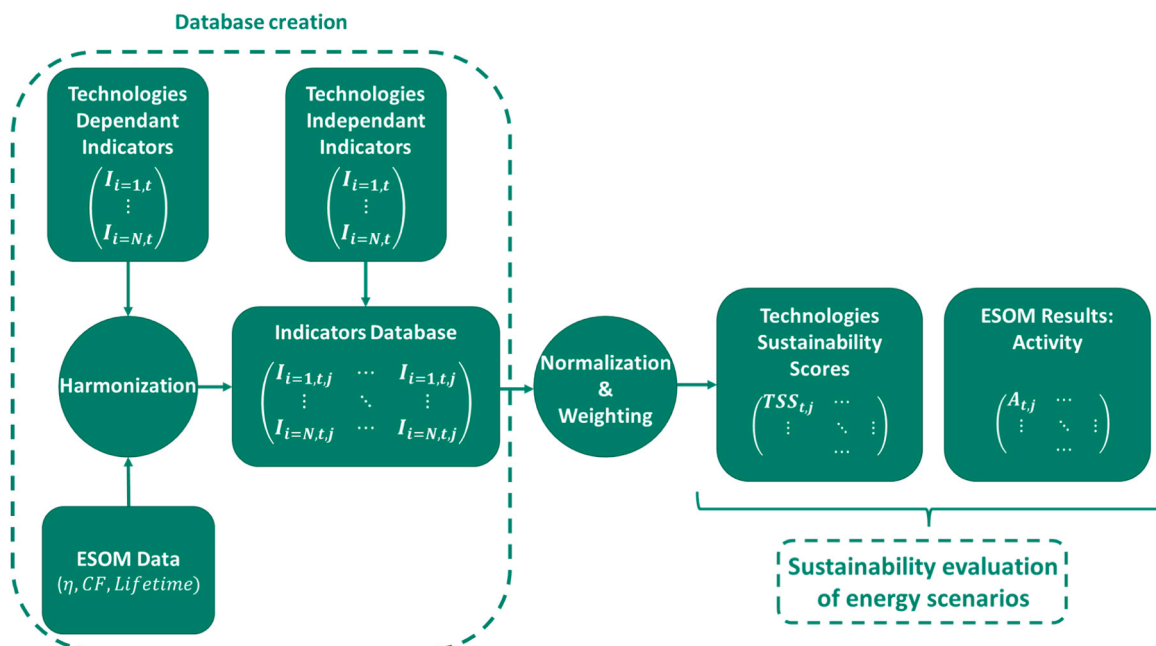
Database creation

Technologies Dependant Indicators
$\begin{pmatrix} I_{i=1,t} \\ \vdots \\ I_{i=N,t} \end{pmatrix}$

Technologies Independant Indicators
$\begin{pmatrix} I_{i=1,t} \\ \vdots \\ I_{i=N,t} \end{pmatrix}$

Harmonization

Indicators Database
$\begin{pmatrix} I_{i=1,t,j} & \cdots & I_{i=1,t,j} \\ \vdots & \ddots & \vdots \\ I_{i=N,t,j} & \cdots & I_{i=N,t,j} \end{pmatrix}$

Normalization & Weighting

Technologies Sustainability Scores
$\begin{pmatrix} TSS_{t,j} & \cdots & \\ \vdots & \ddots & \vdots \\ & \cdots & \end{pmatrix}$

ESOM Results: Activity
$\begin{pmatrix} A_{t,j} & \cdots & \\ \vdots & \ddots & \vdots \\ & \cdots & \end{pmatrix}$

ESOM Data
$(\eta, CF, Lifetime)$

Sustainability evaluation of energy scenarios